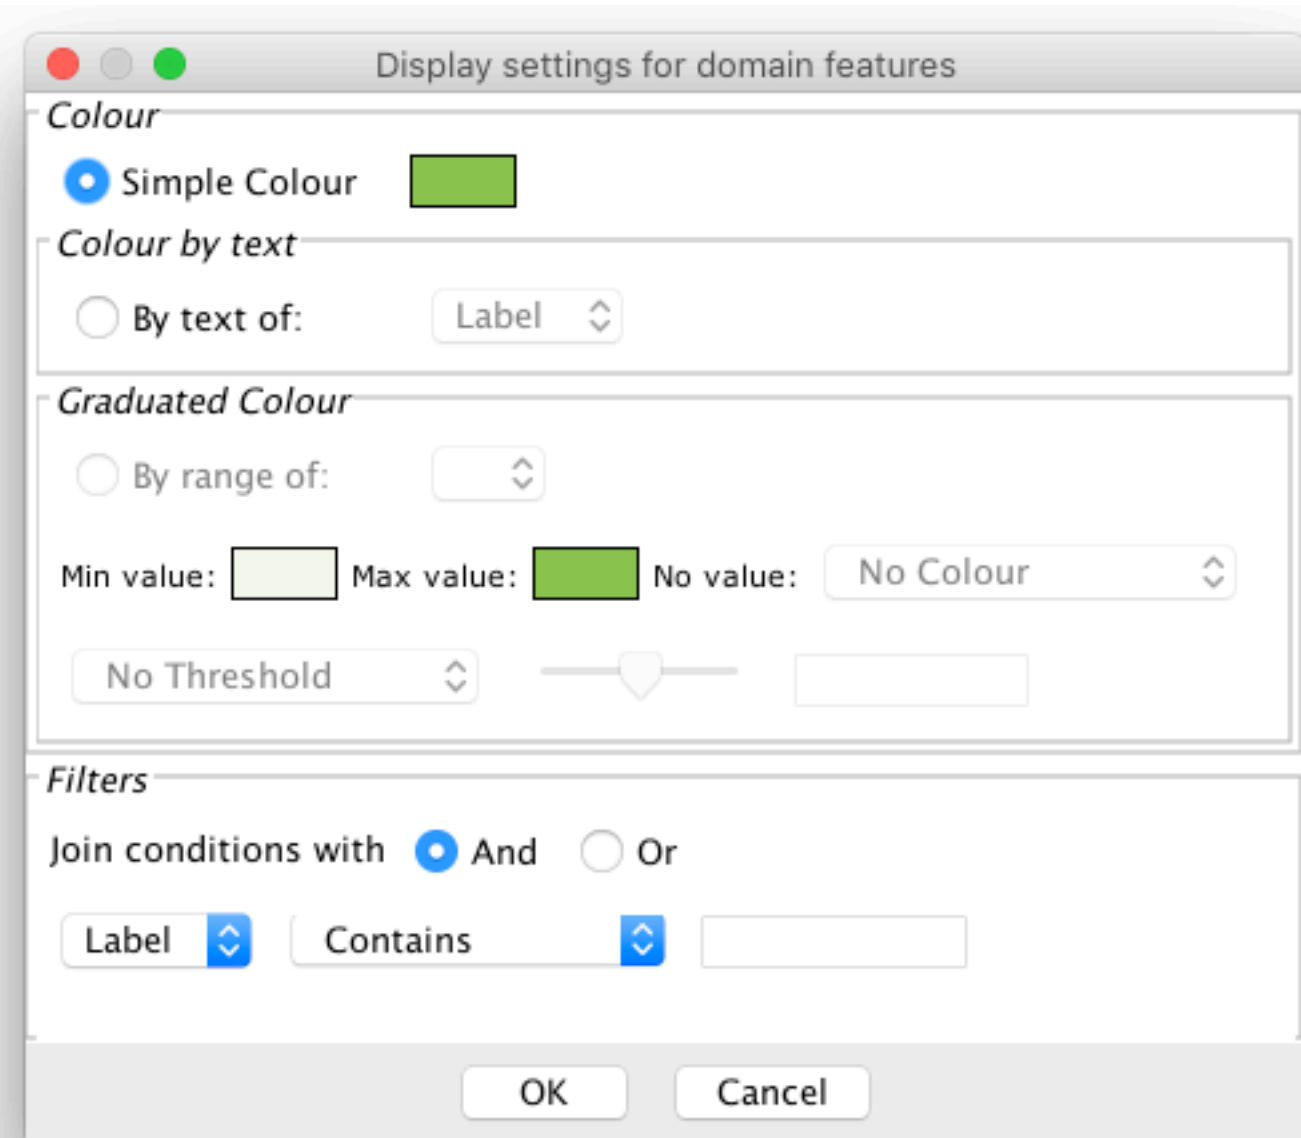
Display settings for domain features

Colour

Simple Colour

Colour by text

By text of: Label

Graduated Colour

By range of:

Min value: Max value: No value: No Colour

No Threshold

Filters

Join conditions with And Or

Label Contains

OK Cancel